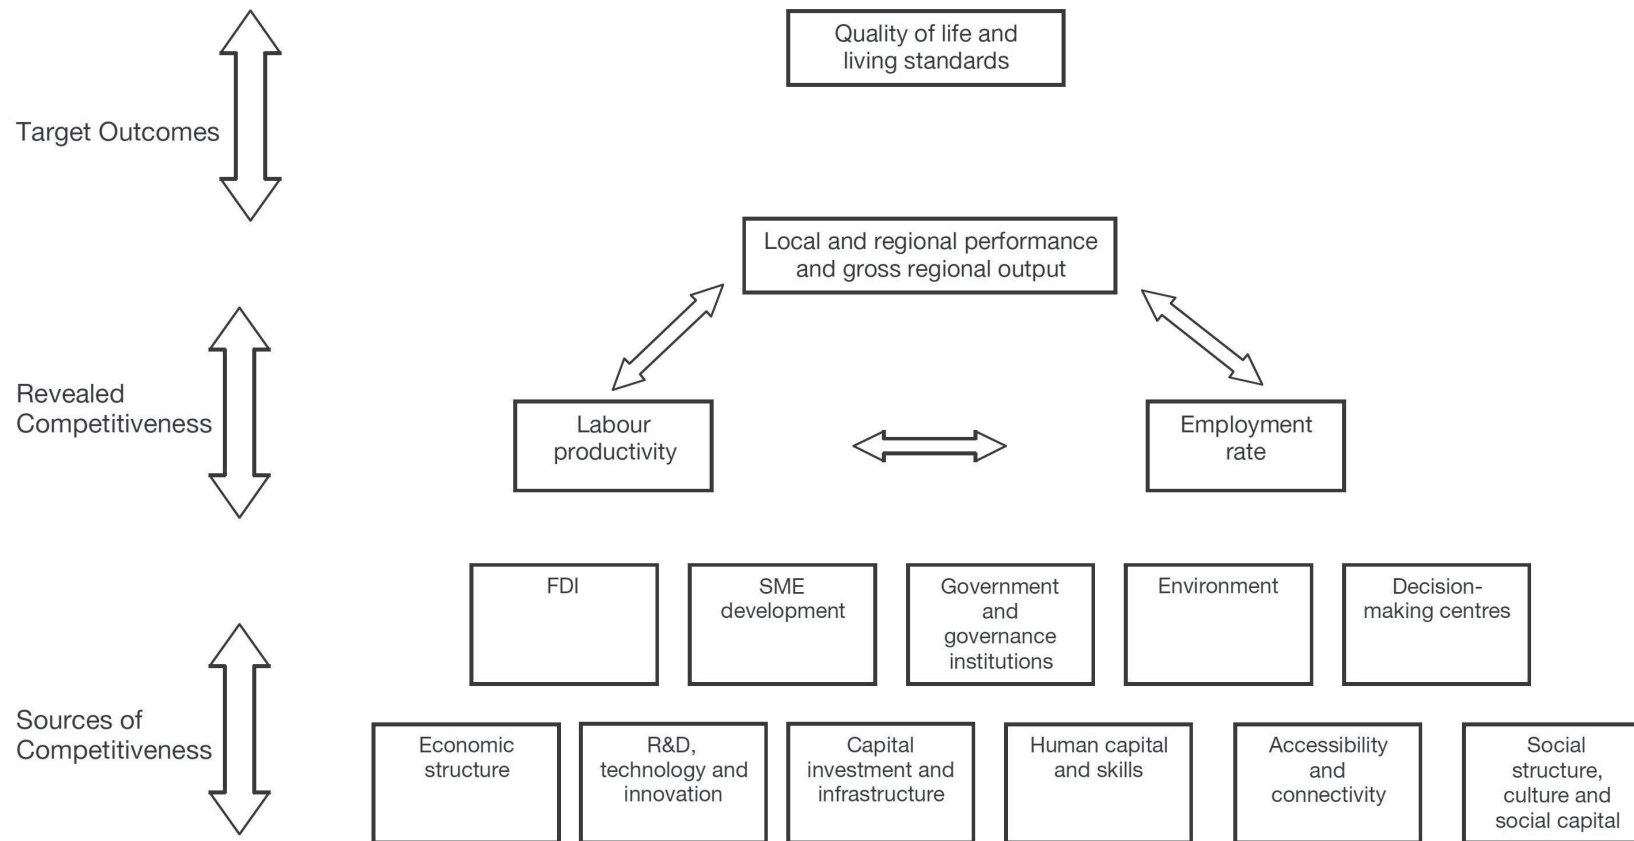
Target Outcomes

Quality of life and living standards

Revealed Competitiveness

Local and regional performance and gross regional output

Labour productivity

Employment rate

Sources of Competitiveness

FDI

SME development

Government and governance institutions

Environment

Decision-making centres

Economic structure

R&D, technology and innovation

Capital investment and infrastructure

Human capital and skills

Accessibility and connectivity

Social structure, culture and social capital